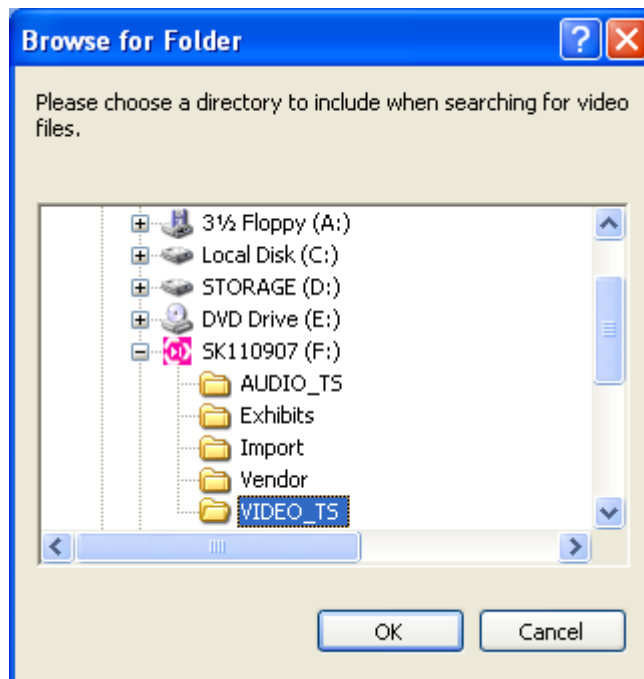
Browse for Folder

Please choose a directory to include when searching for video files.

3½ Floppy (A:)
Local Disk (C:)
STORAGE (D:)
DVD Drive (E:)
SK110907 (F:)
AUDIO_TS
Exhibits
Import
Vendor
VIDEO_TS

OK
Cancel